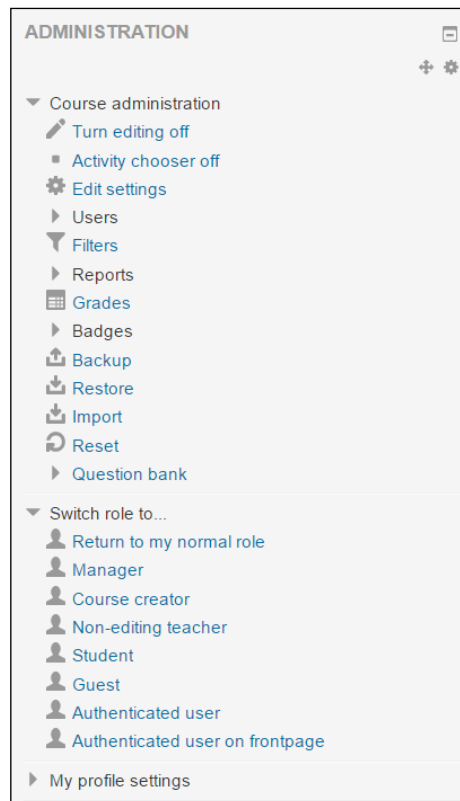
ADMINISTRATION

Course administration
Turn editing off
Activity chooser off
Edit settings
Users
Filters
Reports
Grades
Badges
Backup
Restore
Import
Reset
Question bank

Switch role to...
Return to my normal role
Manager
Course creator
Non-editing teacher
Student
Guest
Authenticated user
Authenticated user on frontpage

My profile settings